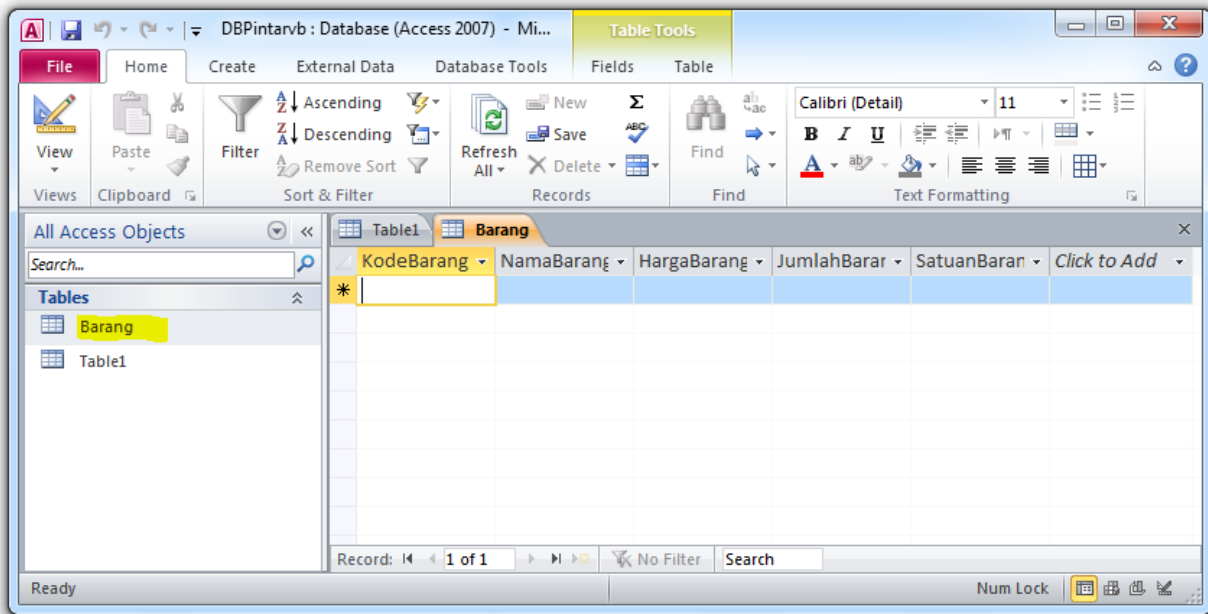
DBPintarvb : Database (Access 2007) - Mi...

Table Tools

File Home Create External Data Database Tools Fields Table

View
Views

Paste
Clipboard

Filter
Ascending
Descending
Remove Sort
Sort & Filter

Refresh All
New
Save
Delete
Records

Find
Find

Calibri (Detail)
11
B I U
A
Text Formatting

All Access Objects

Search...

Tables

Barang

Table1

Table1 Barang

| KodeBarang | NamaBarang | HargaBarang | JumlahBarar | SatuanBaran | Click to Add |
|---|---|---|---|---|---|
| | | | | | |

Record: 1 of 1 No Filter Search

Ready

Num Lock